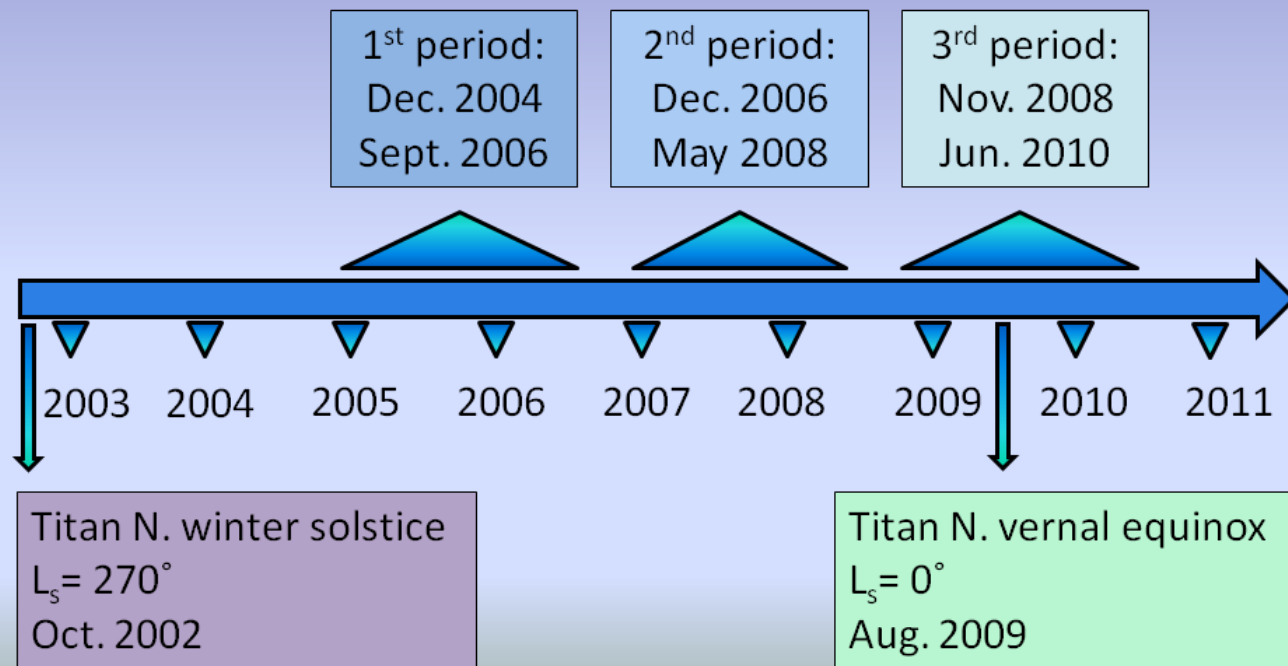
$1^{st}$ period:
Dec. 2004
Sept. 2006

$2^{nd}$ period:
Dec. 2006
May 2008

$3^{rd}$ period:
Nov. 2008
Jun. 2010

2003 2004 2005 2006 2007 2008 2009 2010 2011

Titan N. winter solstice
$L_s = 270^\circ$
Oct. 2002

Titan N. vernal equinox
$L_s = 0^\circ$
Aug. 2009